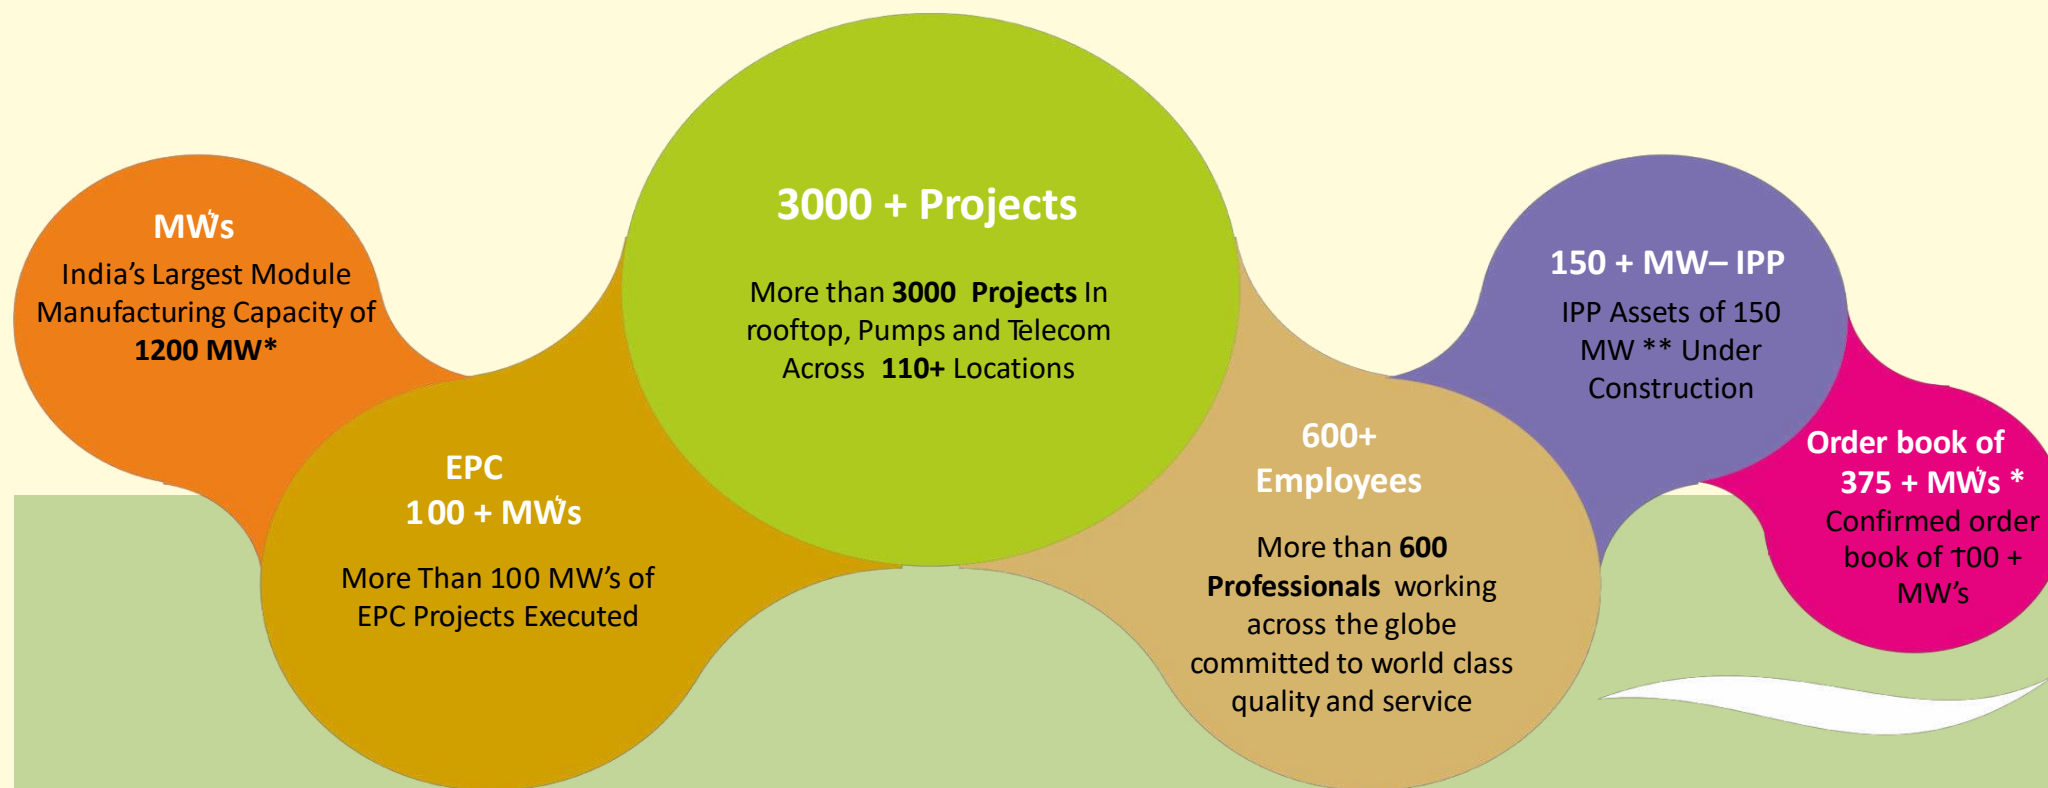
MW's

India's Largest Module Manufacturing Capacity of **1200 MW***

EPC

100 + MW's

More Than 100 MW's of EPC Projects Executed

3000 + Projects

More than **3000 Projects** In rooftop, Pumps and Telecom Across **110+** Locations

600+ Employees

More than **600 Professionals** working across the globe committed to world class quality and service

150 + MW– IPP

IPP Assets of 150 MW ** Under Construction

Order book of 375 + MW's *

Confirmed order book of 100 + MW's